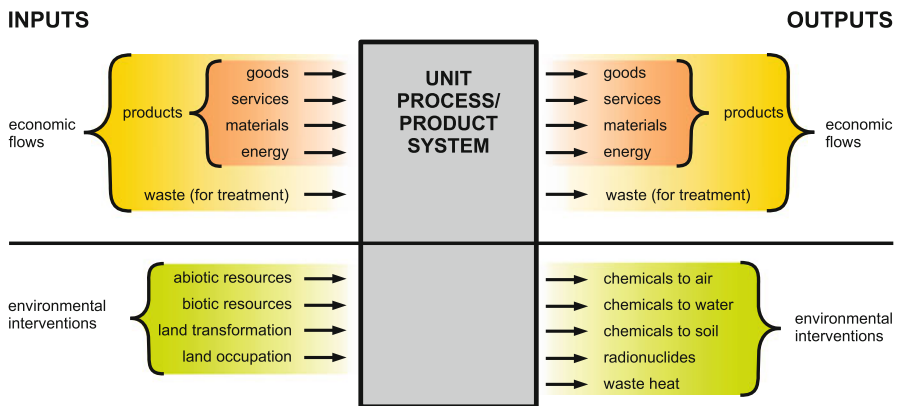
INPUTS

OUTPUTS

economic flows

products

goods
services
materials
energy

waste (for treatment)

UNIT PROCESS/ PRODUCT SYSTEM

goods
services
materials
energy

products

economic flows

waste (for treatment)

environmental interventions

abiotic resources
biotic resources
land transformation
land occupation

chemicals to air
chemicals to water
chemicals to soil
radionuclides
waste heat

environmental interventions